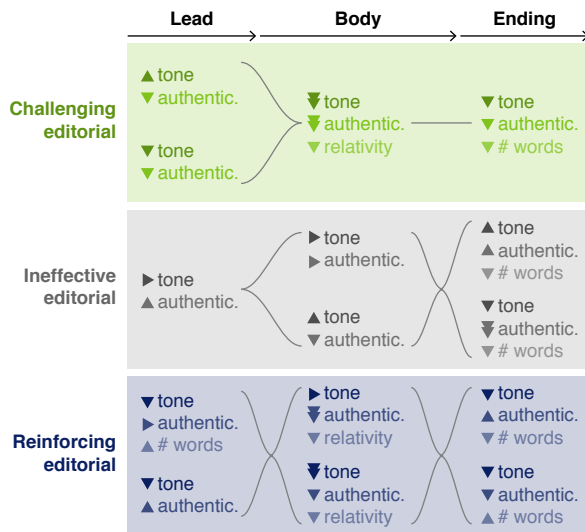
Lead → Body → Ending →

Challenging editorial

▲tone
▼authentic.

▼tone
▼authentic.

▼tone
▼authentic.
▼relativity

▼tone
▼authentic.
▼# words

Ineffective editorial

▶tone
▲authentic.

▶tone
▶authentic.

▲tone
▼authentic.

▲tone
▲authentic.
▼# words

▼tone
▼authentic.
▼# words

Reinforcing editorial

▼tone
▶authentic.
▲# words

▼tone
▲authentic.

▶tone
▼authentic.
▼relativity

▼tone
▼authentic.
▼relativity

▼tone
▲authentic.
▼# words

▼tone
▼authentic.
▲# words